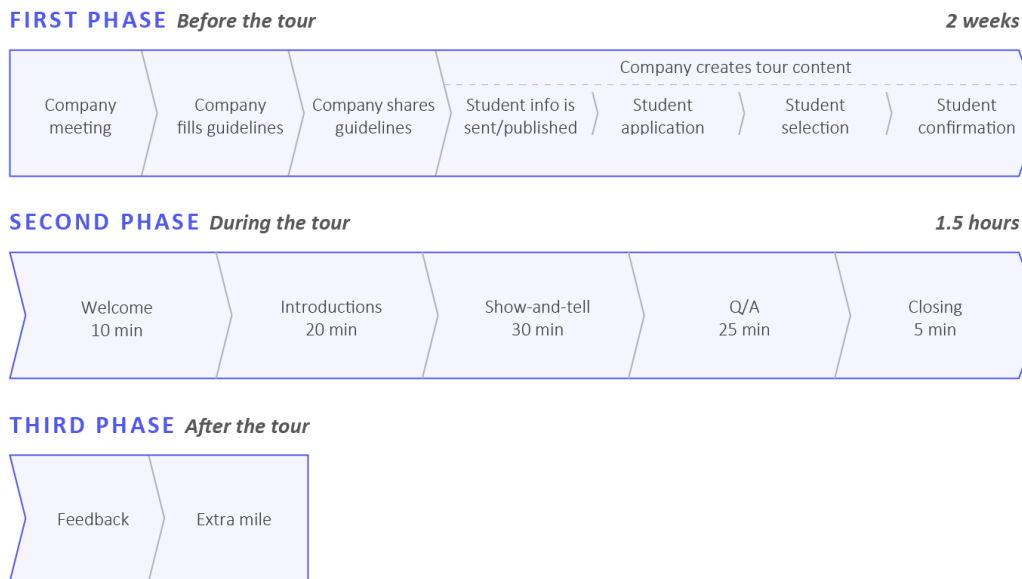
FIRST PHASE Before the tour

2 weeks

Company meeting

Company fills guidelines

Company shares guidelines

Company creates tour content

Student info is sent/published

Student application

Student selection

Student confirmation

SECOND PHASE During the tour

1.5 hours

Welcome 10 min

Introductions 20 min

Show-and-tell 30 min

Q/A 25 min

Closing 5 min

THIRD PHASE After the tour

Feedback

Extra mile